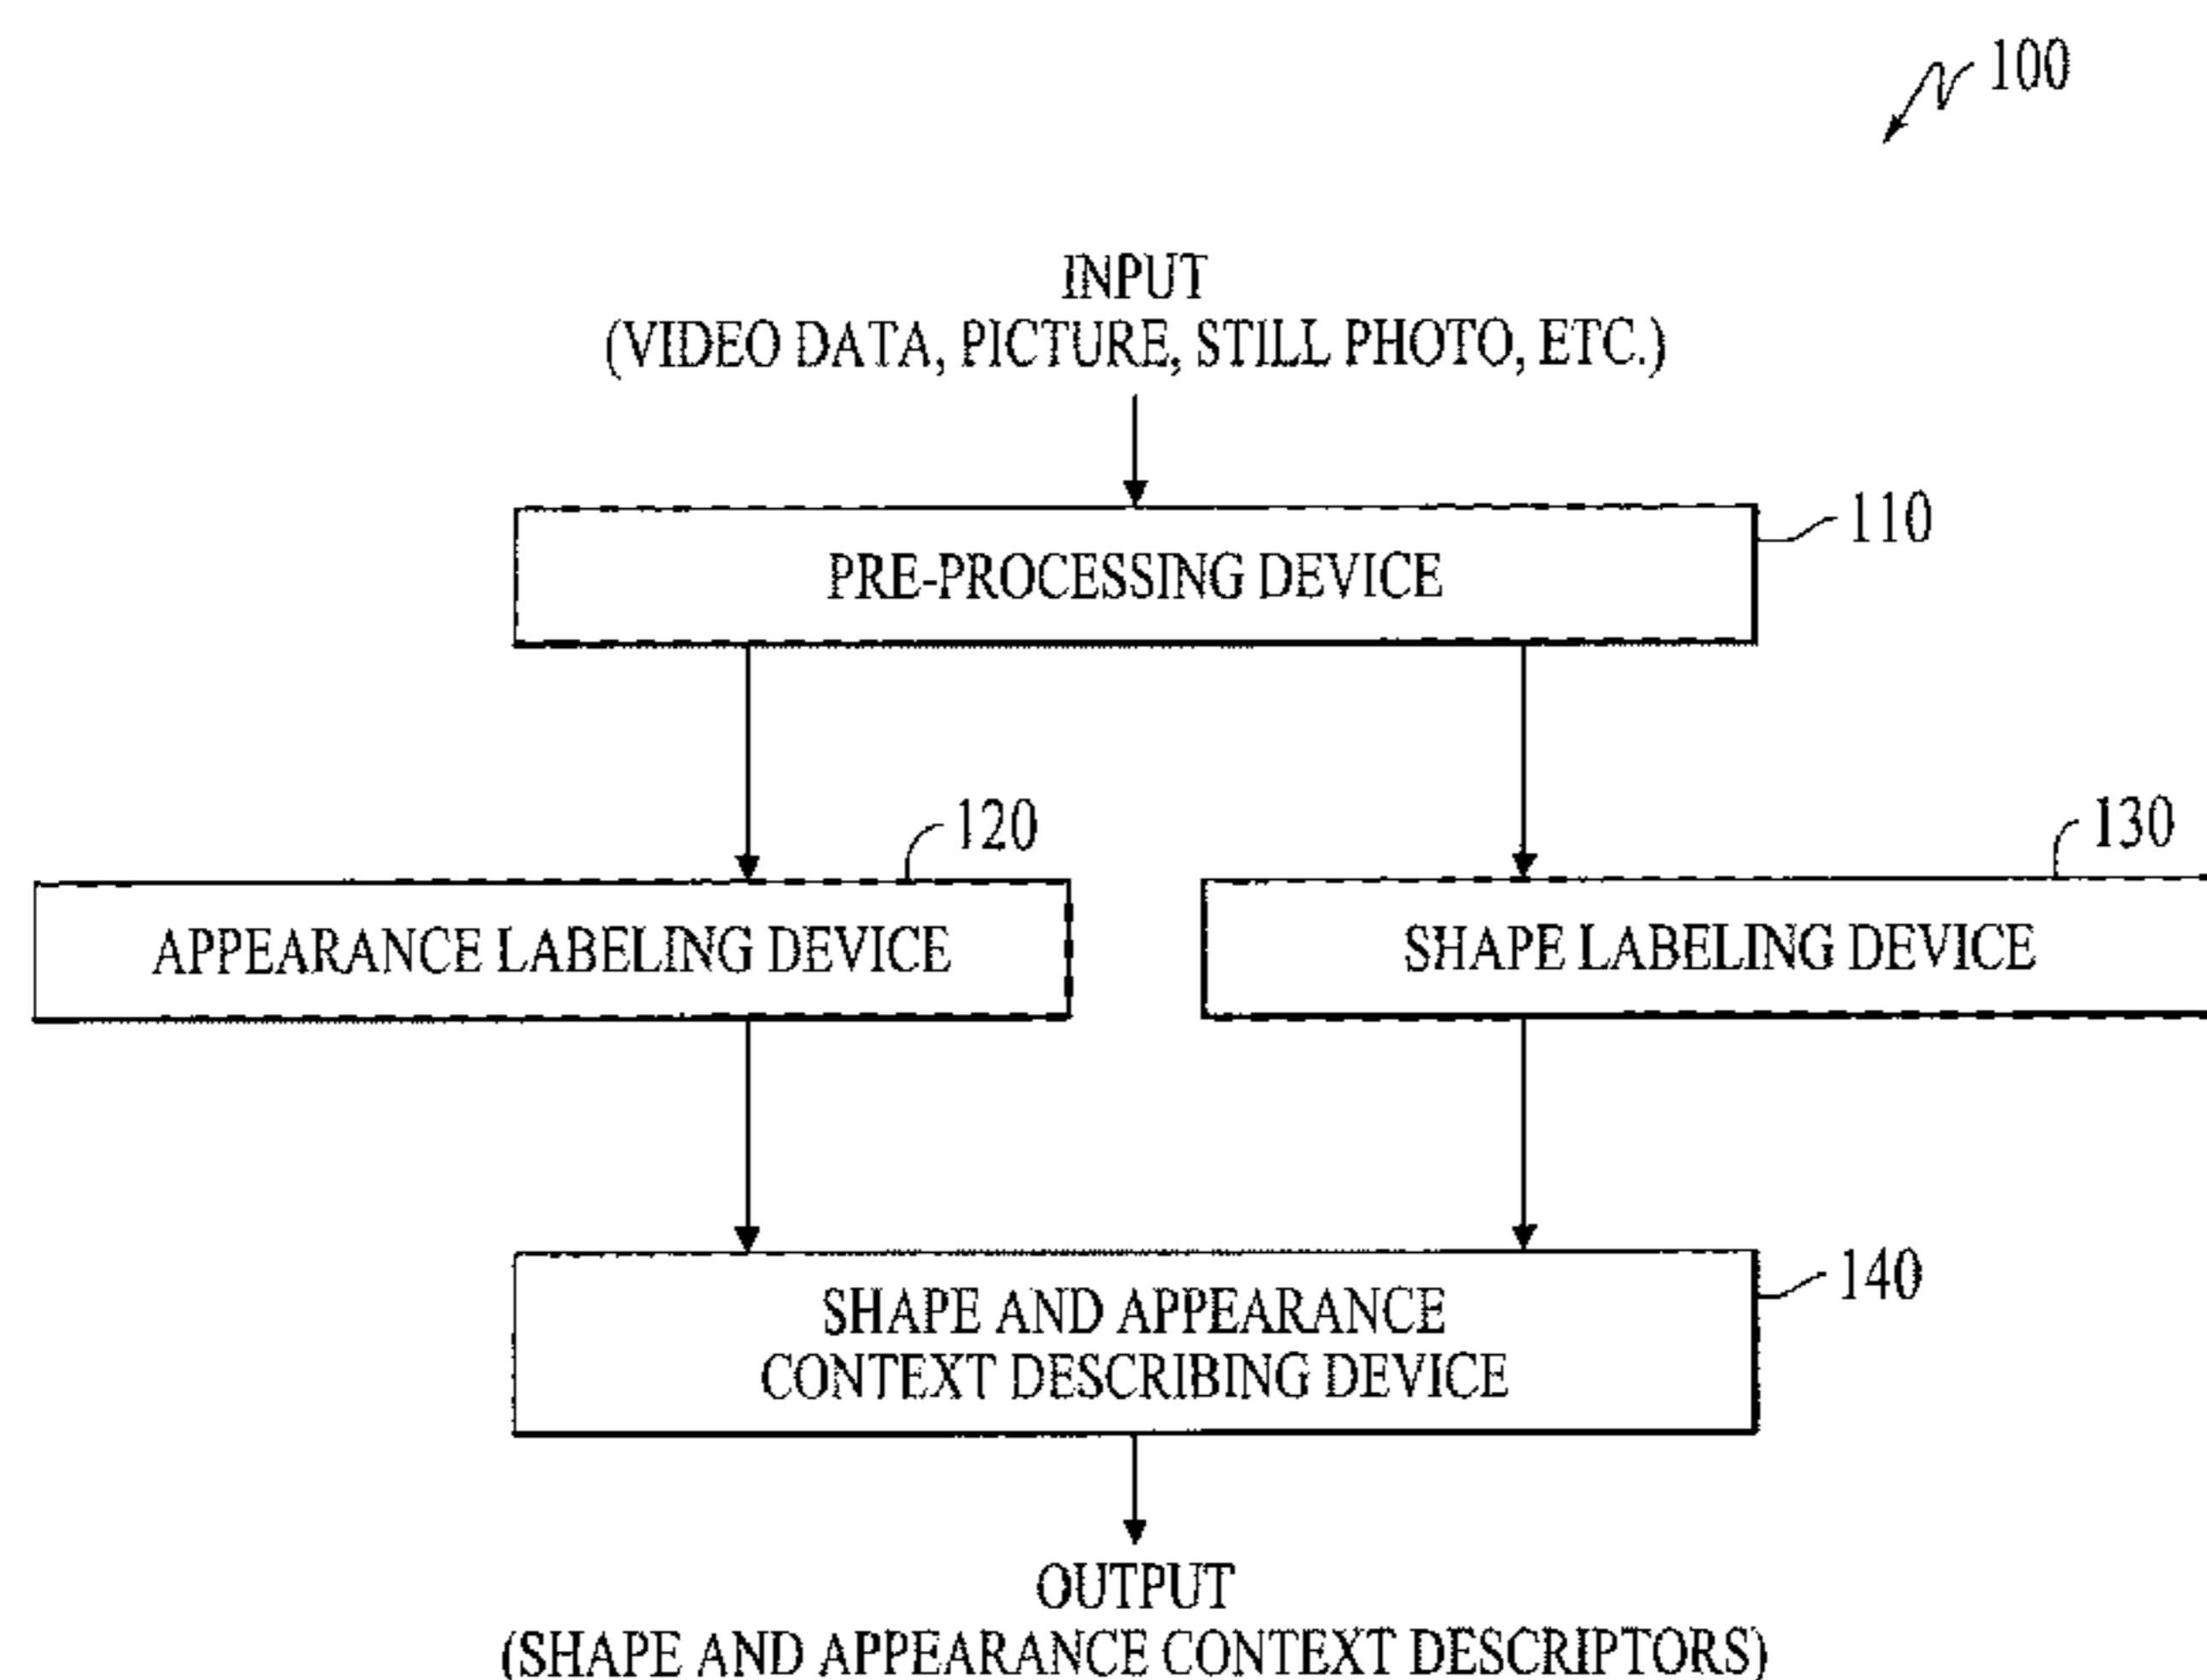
100

INPUT
(VIDEO DATA, PICTURE, STILL PHOTO, ETC.)

PRE-PROCESSING DEVICE

110

120

APPEARANCE LABELING DEVICE

130

SHAPE LABELING DEVICE

SHAPE AND APPEARANCE CONTEXT DESCRIBING DEVICE

140

OUTPUT
(SHAPE AND APPEARANCE CONTEXT DESCRIPTORS)